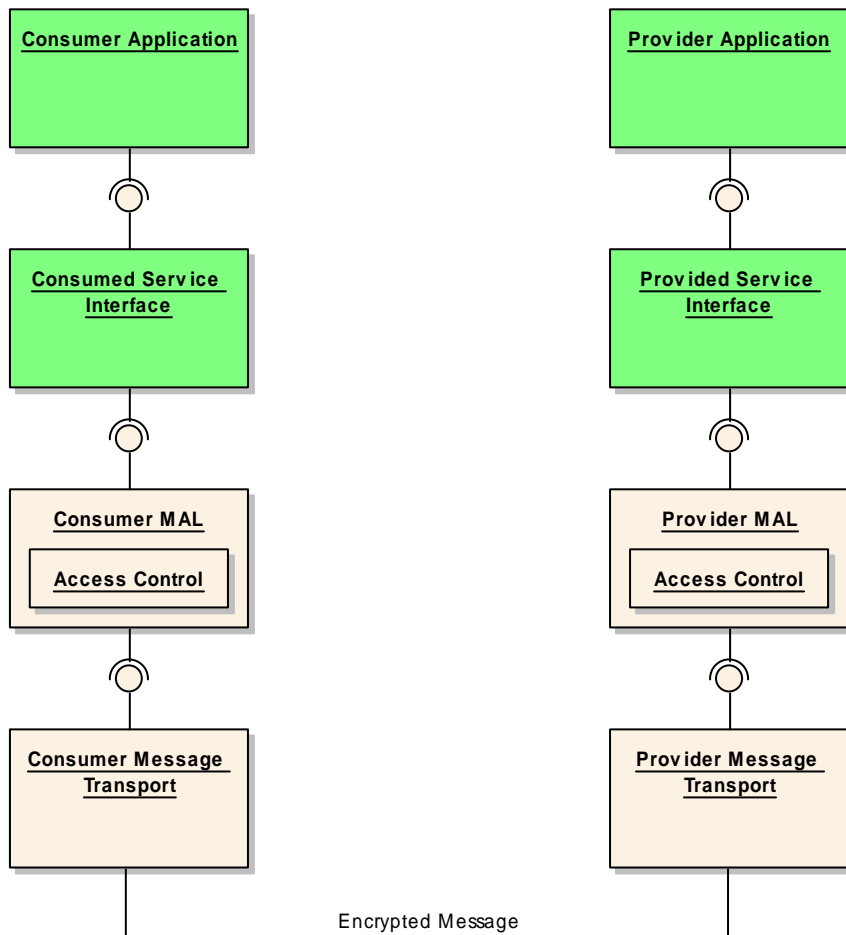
Consumer Application

Provider Application

Consumed Service Interface

Provided Service Interface

Consumer MAL

Access Control

Provider MAL

Access Control

Consumer Message Transport

Provider Message Transport

Encrypted Message